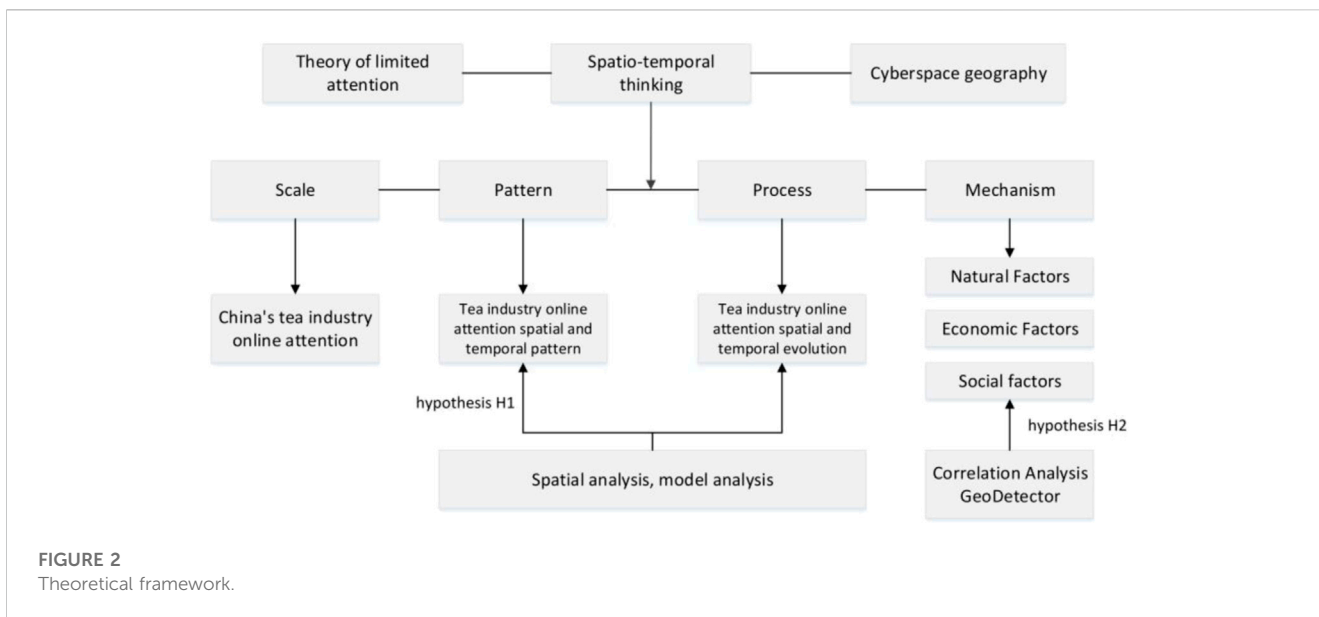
Theory of limited attention

Spatio-temporal thinking

Cyberspace geography

Scale

Pattern

Process

Mechanism

China's tea industry online attention

Tea industry online attention spatial and temporal pattern

Tea industry online attention spatial and temporal evolution

Natural Factors

Economic Factors

Social factors

hypothesis H1

hypothesis H2

Spatial analysis, model analysis

Correlation Analysis GeoDetector

FIGURE 2
Theoretical framework.